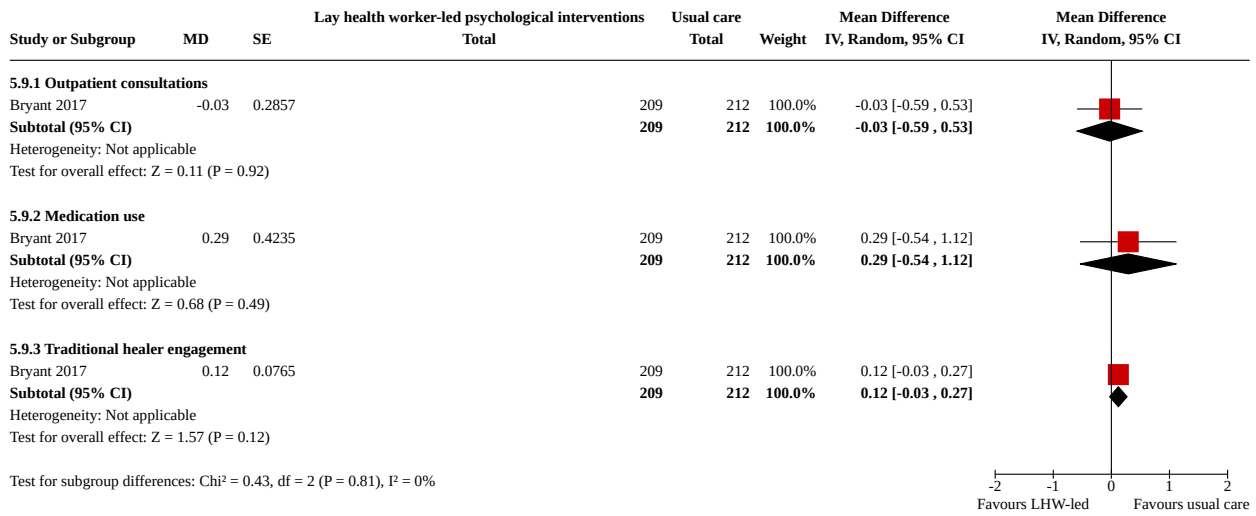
| Study or Subgroup | MD | SE | Lay health worker-led psychological interventions Total | Usual care Total | Weight | Mean Difference IV, Random, 95% CI | Mean Difference IV, Random, 95% CI |
|---|---|---|---|---|---|---|---|
| **5.9.1 Outpatient consultations** | | | | | | | |
| Bryant 2017 | -0.03 | 0.2857 | 209 | 212 | 100.0% | -0.03 [-0.59 , 0.53] | |
| **Subtotal (95% CI)** | | | **209** | **212** | **100.0%** | **-0.03 [-0.59 , 0.53]** | |
| Heterogeneity: Not applicable | | | | | | | |
| Test for overall effect: Z = 0.11 (P = 0.92) | | | | | | | |
| **5.9.2 Medication use** | | | | | | | |
| Bryant 2017 | 0.29 | 0.4235 | 209 | 212 | 100.0% | 0.29 [-0.54 , 1.12] | |
| **Subtotal (95% CI)** | | | **209** | **212** | **100.0%** | **0.29 [-0.54 , 1.12]** | |
| Heterogeneity: Not applicable | | | | | | | |
| Test for overall effect: Z = 0.68 (P = 0.49) | | | | | | | |
| **5.9.3 Traditional healer engagement** | | | | | | | |
| Bryant 2017 | 0.12 | 0.0765 | 209 | 212 | 100.0% | 0.12 [-0.03 , 0.27] | |
| **Subtotal (95% CI)** | | | **209** | **212** | **100.0%** | **0.12 [-0.03 , 0.27]** | |
| Heterogeneity: Not applicable | | | | | | | |
| Test for overall effect: Z = 1.57 (P = 0.12) | | | | | | | |

Test for subgroup differences: Chi² = 0.43, df = 2 (P = 0.81), I² = 0%

-2 -1 0 1 2
Favours LHW-led Favours usual care